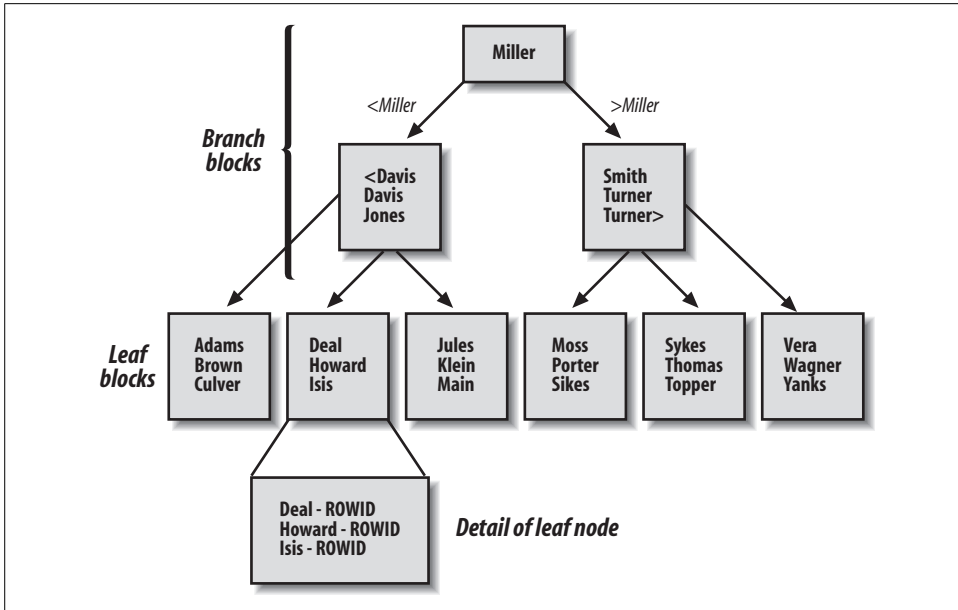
Miller

<Miller

>Miller

Branch blocks

<Davis
Davis
Jones

Smith
Turner
Turner>

Leaf blocks

Adams
Brown
Culver

Deal
Howard
Isis

Jules
Klein
Main

Moss
Porter
Sikes

Sykes
Thomas
Topper

Vera
Wagner
Yanks

Deal - ROWID
Howard - ROWID
Isis - ROWID

Detail of leaf node